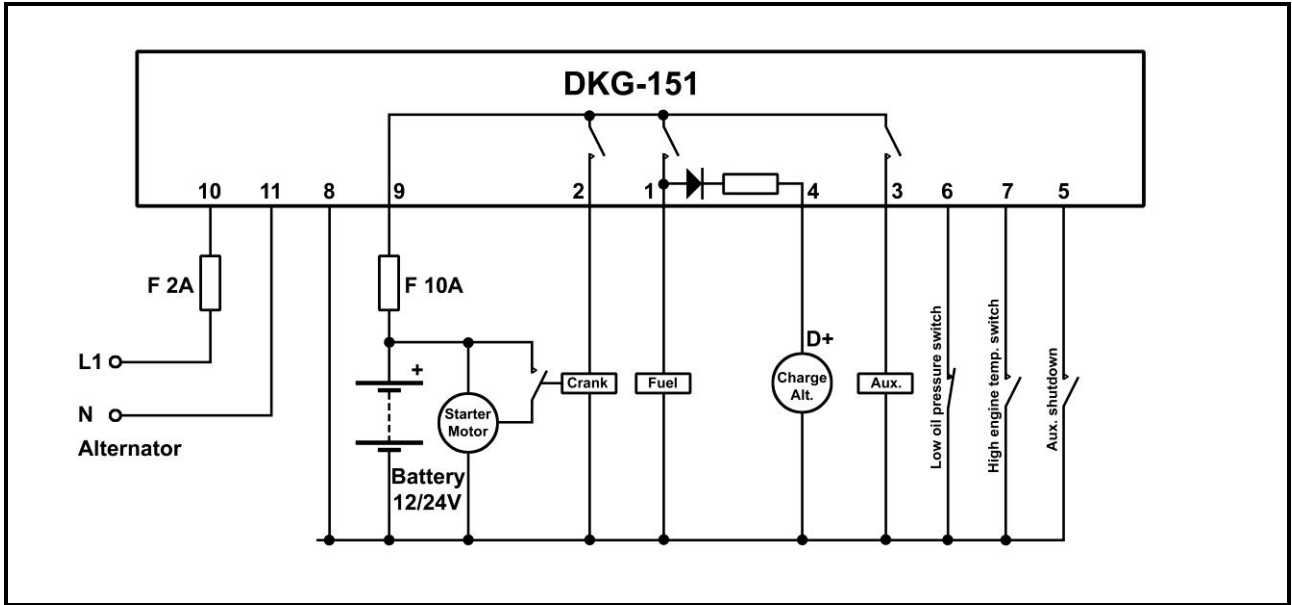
DKG-151

10 11 8 9 2 1 4 3 6 7 5

F 2A

F 10A

L1

N

Alternator

+

Battery 12/24V

Starter Motor

Crank

Fuel

D+

Charge Alt.

Aux.

Low oil pressure switch

High engine temp. switch

Aux. shutdown